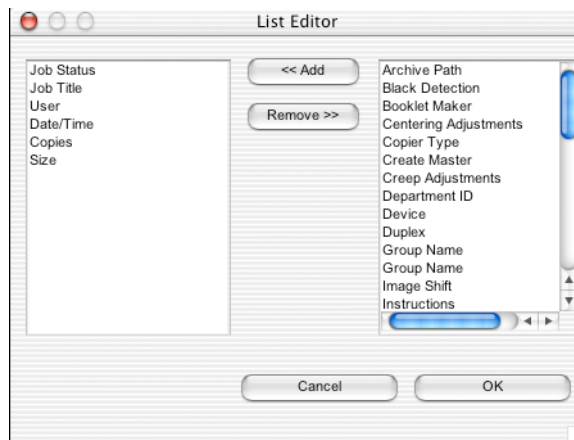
List Editor

Job Status
Job Title
User
Date/Time
Copies
Size

<< Add

Remove >>

Archive Path
Black Detection
Booklet Maker
Centering Adjustments
Copier Type
Create Master
Creep Adjustments
Department ID
Device
Duplex
Group Name
Group Name
Image Shift
Instructions

Cancel

OK